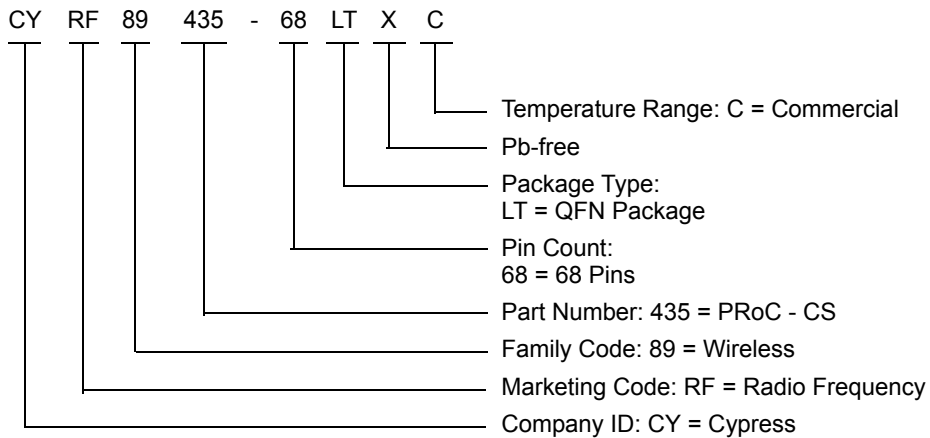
CY RF 89 435 - 68 LT X C

Temperature Range: C = Commercial

Pb-free

Package Type:
LT = QFN Package

Pin Count:
68 = 68 Pins

Part Number: 435 = PRoC - CS

Family Code: 89 = Wireless

Marketing Code: RF = Radio Frequency

Company ID: CY = Cypress